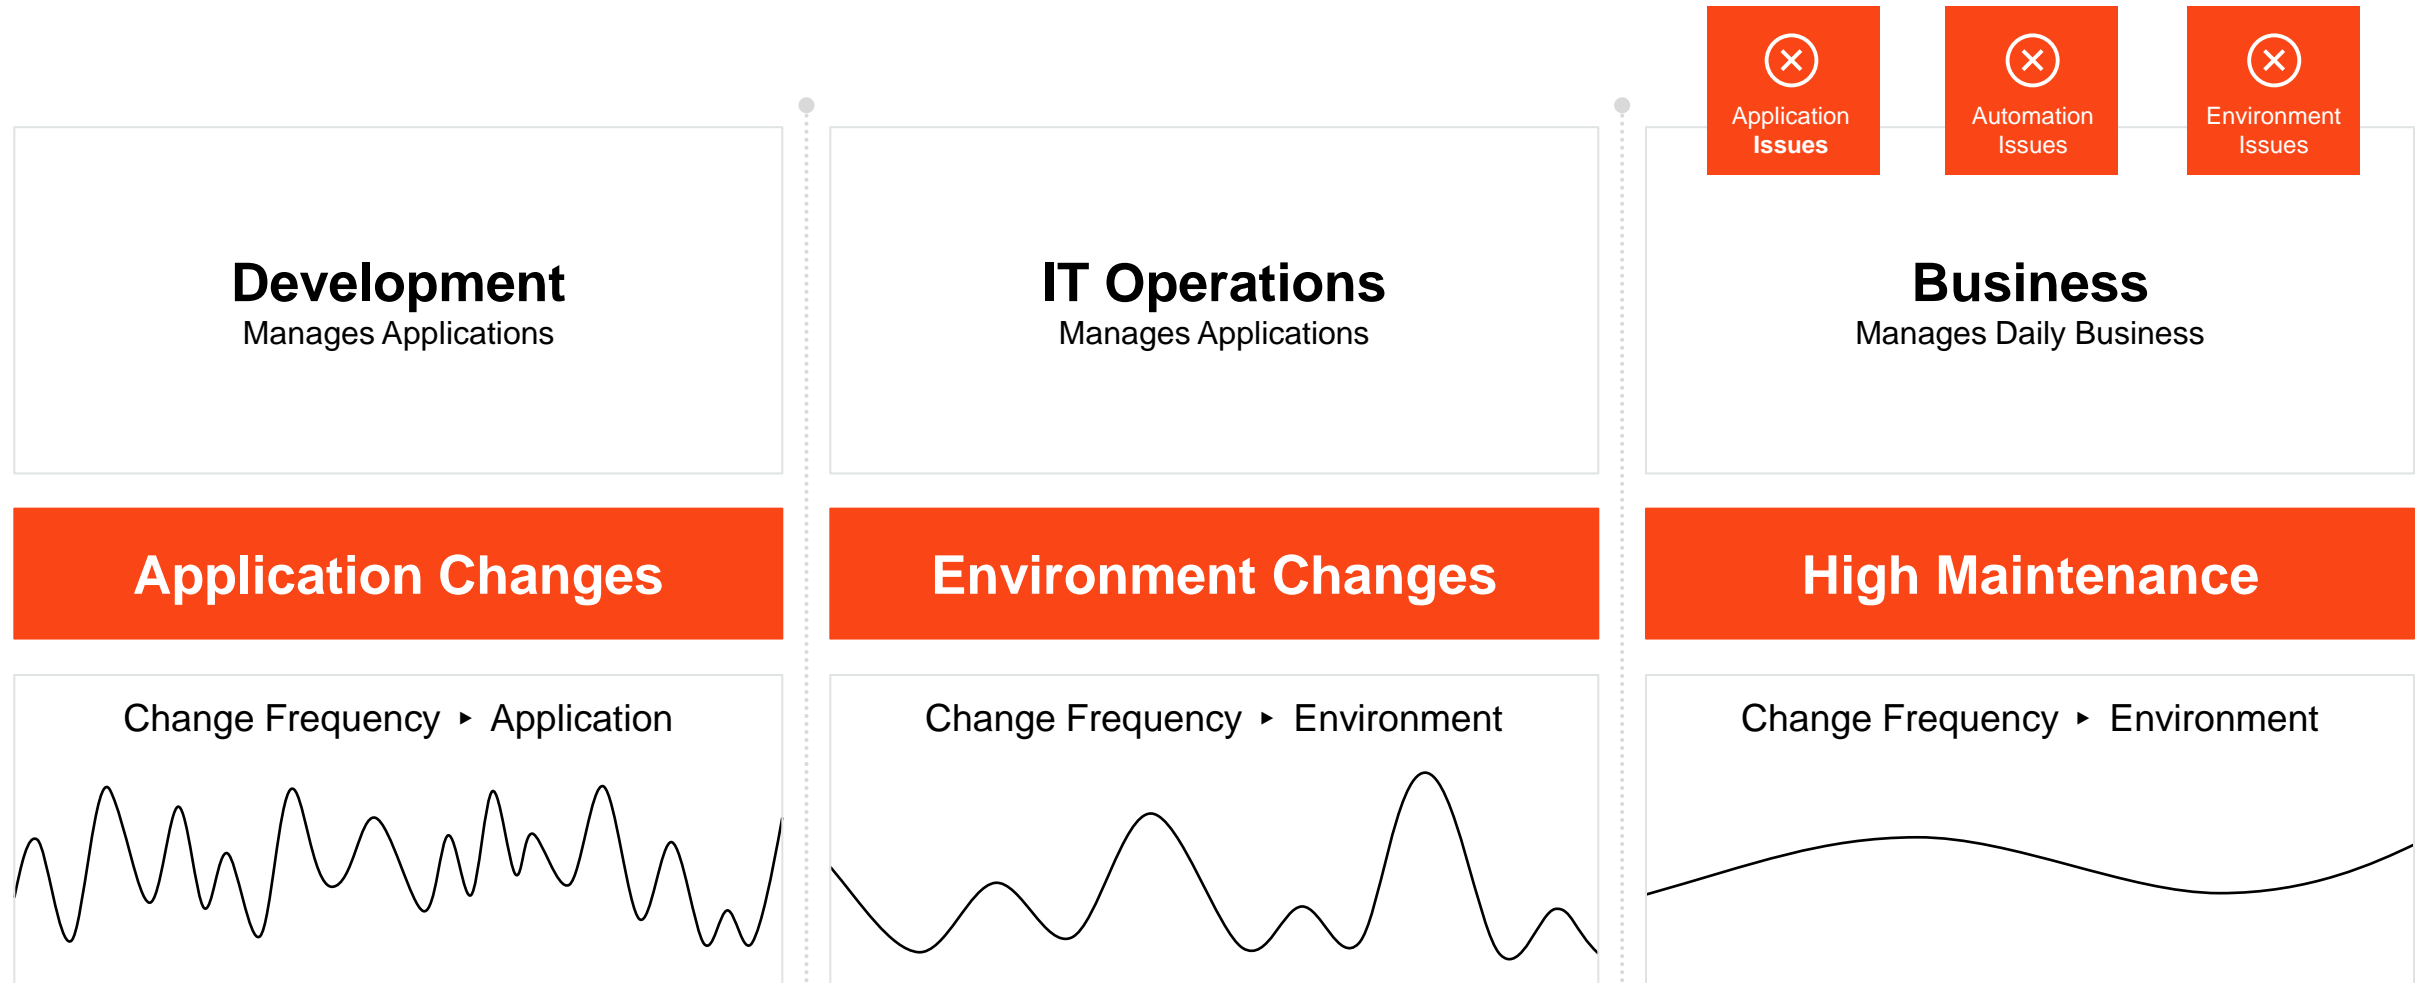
Application Issues

Automation Issues

Environment Issues

Development
Manages Applications

IT Operations
Manages Applications

Business
Manages Daily Business

Application Changes

Environment Changes

High Maintenance

Change Frequency ▸ Application

Change Frequency ▸ Environment

Change Frequency ▸ Environment